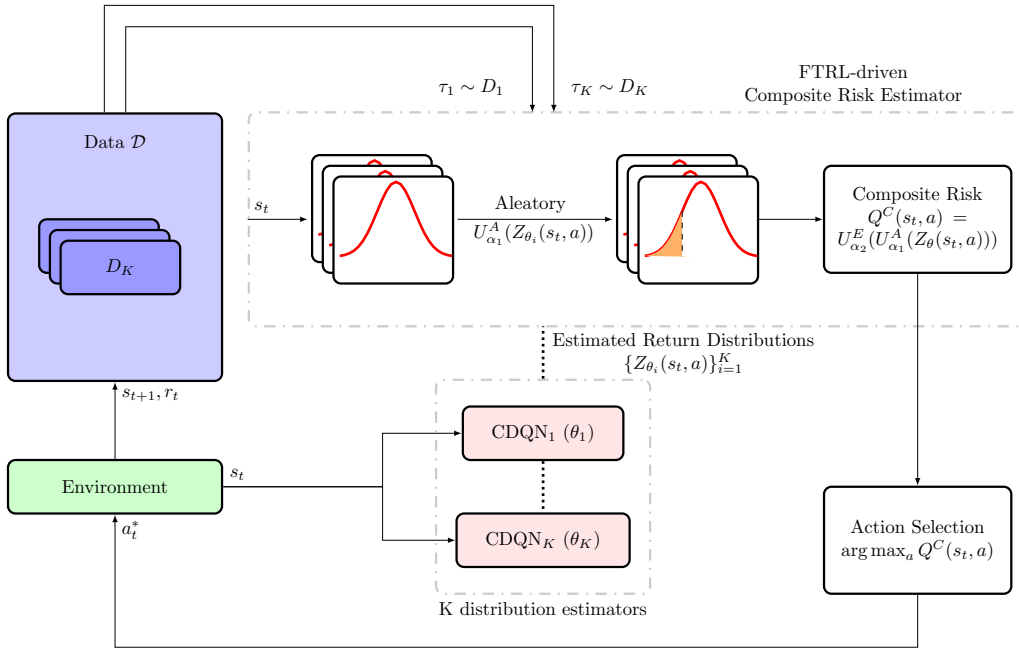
$\tau_1 \sim D_1$ $\tau_K \sim D_K$

FTRL-driven
Composite Risk Estimator

Data $\mathcal{D}$

$D_K$

$s_t$

Aleatory
$U^A_{\alpha_1}(Z_{\theta_i}(s_t, a))$

Composite Risk
$Q^C(s_t, a) = U^E_{\alpha_2}(U^A_{\alpha_1}(Z_\theta(s_t, a)))$

Estimated Return Distributions
$\{Z_{\theta_i}(s_t, a)\}^K_{i=1}$

$s_{t+1}, r_t$

CDQN$_1$ $(\theta_1)$

Environment

$s_t$

CDQN$_K$ $(\theta_K)$

$a^*_t$

Action Selection
$\arg\max_a Q^C(s_t, a)$

K distribution estimators